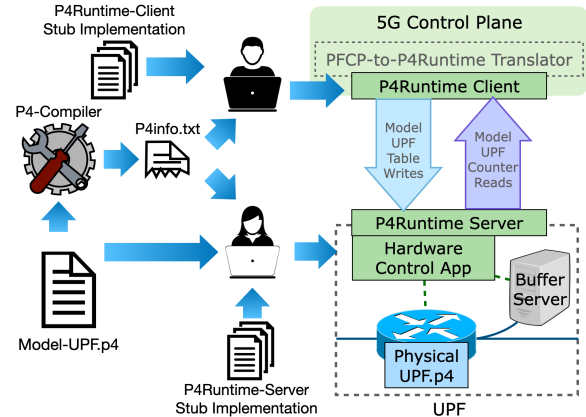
P4Runtime-Client Stub Implementation

5G Control Plane

PFCP-to-P4Runtime Translator

P4Runtime Client

P4-Compiler

P4info.txt

Model UPF Table Writes

Model UPF Counter Reads

P4Runtime Server

Hardware Control App

Buffer Server

Model-UPF.p4

Physical UPF.p4

P4Runtime-Server Stub Implementation

UPF